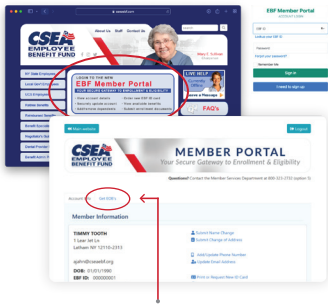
csealf.com

About Us Staff Contact Us

CSEA EMPLOYEE BENEFIT FUND

NY State Employees
Local Gov't Employees
CCS Employees
Active Benefits
Retirement Benefits
Benefit Questions
Regulatory Statements
Dental Providers
Benefit Administration

LOGIN TO THE NEW
EBF Member Portal
YOUR SECURE GATEWAY TO ENROLLMENT & ELIGIBILITY

• View account details • Print new EBF ID card
• Securely update account • View available benefits
• Add/remove dependents • Submit enrollment documents

LIVE HELP

FAQ's

Mary E. Sullivan
President

EBF Member Portal
ACCOUNT LOGIN

EBF ID
Lookup your EBF ID
Password
Forgot your password?
Remember Me
Sign In
I need to sign up

Main website
Logout

CSEA EMPLOYEE BENEFIT FUND
MEMBER PORTAL
Your Secure Gateway to Enrollment & Eligibility

Questions? Contact the Member Services Department at 800 323-2732 (option 5)

Account Info
Get EOB's

Member Information

TIMMY TOOTH
1 Lear Jet Ln
Latham NY 12110-2313

ajohn@cseaebf.org

DOB: 01/01/1990
EBF ID: 000000001

Submit Name Change
Submit Change of Address

Add/Update Phone Number
Update Email Address

Print or Request New ID Card